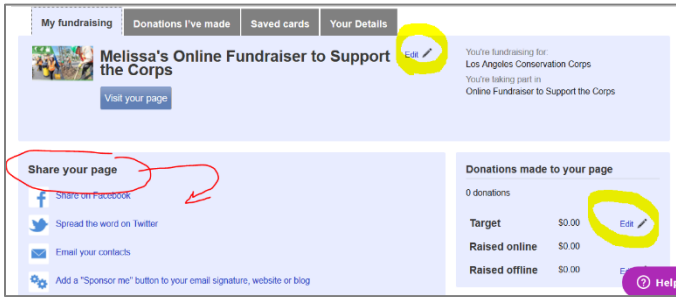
My fundraising | Donations I've made | Saved cards | Your Details

Melissa's Online Fundraiser to Support the Corps

Edit

Visit your page

You're fundraising for:
Los Angeles Conservation Corps
You're taking part in
Online Fundraiser to Support the Corps

Share your page

Share on Facebook

Spread the word on Twitter

Email your contacts

Add a "Sponsor me" button to your email signature, website or blog

Donations made to your page

0 donations

| | | |
|---|---|---|
| Target | $0.00 | Edit |
| Raised online | $0.00 | |
| Raised offline | $0.00 | Ed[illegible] |

Help